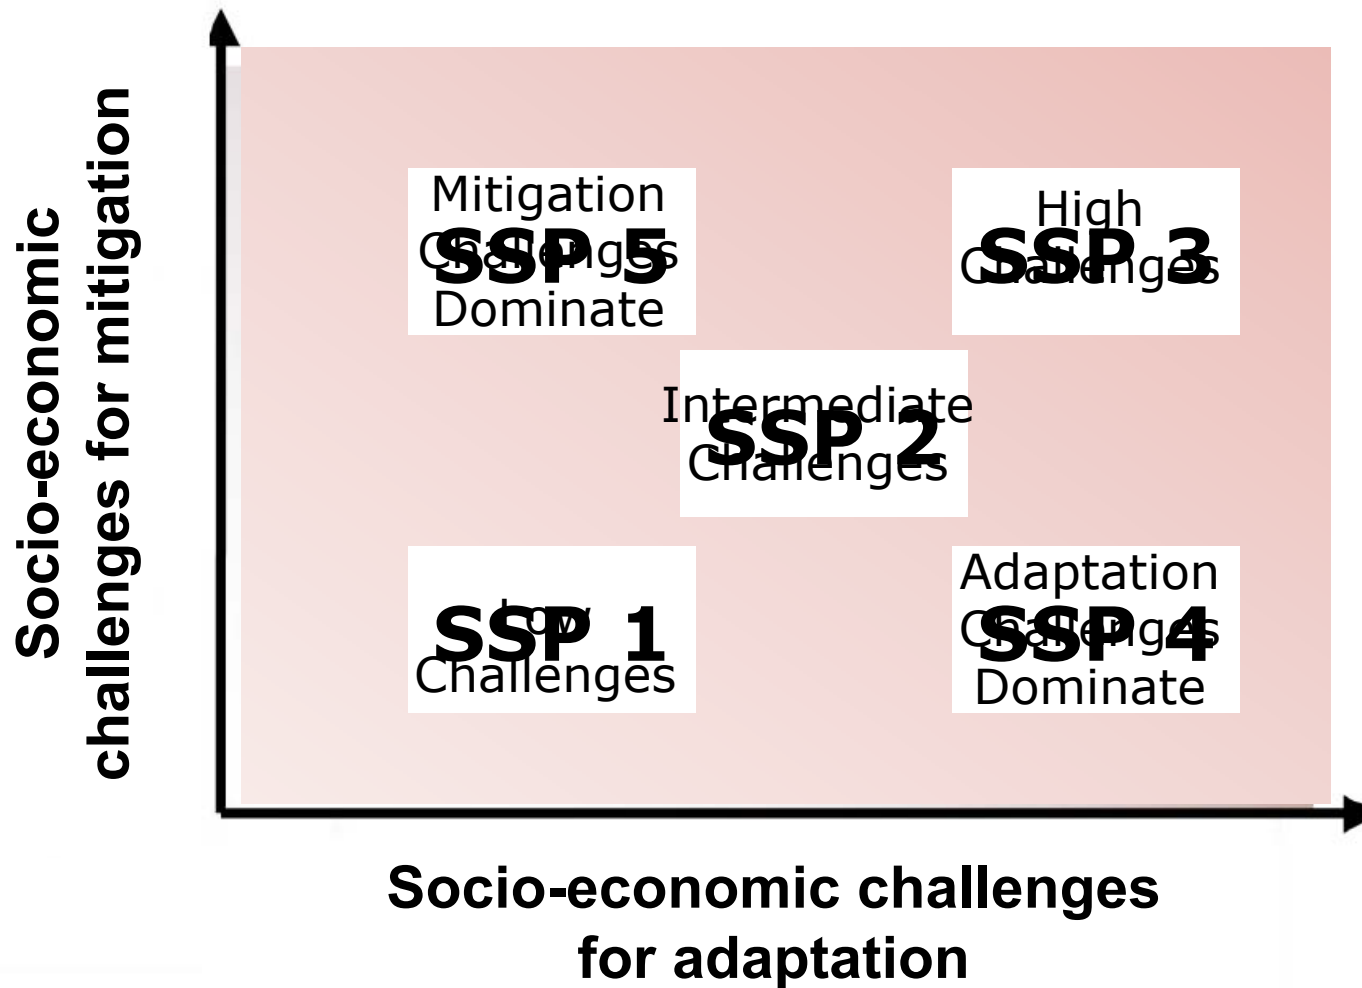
Socio-economic challenges for mitigation

Mitigation Challenges Dominate
SSP 5

High Challenges
SSP 3

Intermediate Challenges
SSP 2

Low Challenges
SSP 1

Adaptation Challenges Dominate
SSP 4

Socio-economic challenges for adaptation